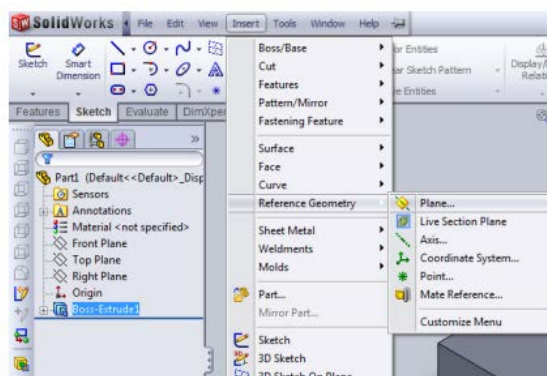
SolidWorks File Edit View Insert Tools Window Help

Sketch Smart Dimension

Features Sketch Evaluate DimXper

Part1 (Default<<Default>_Disp
Sensors
Annotations
Material <not specified>
Front Plane
Top Plane
Right Plane
Origin
Boss-Extrude1

Boss/Base
Cut
Features
Pattern/Mirror
Fastening Feature
Surface
Face
Curve
Reference Geometry
Sheet Metal
Weldments
Molds
Part...
Mirror Part...
Sketch
3D Sketch
3D Sketch On Plane

Plane...
Live Section Plane
Axis...
Coordinate System...
Point...
Mate Reference...
Customize Menu

or Entities
ar Sketch Pattern
e Entities
Display/
Relati